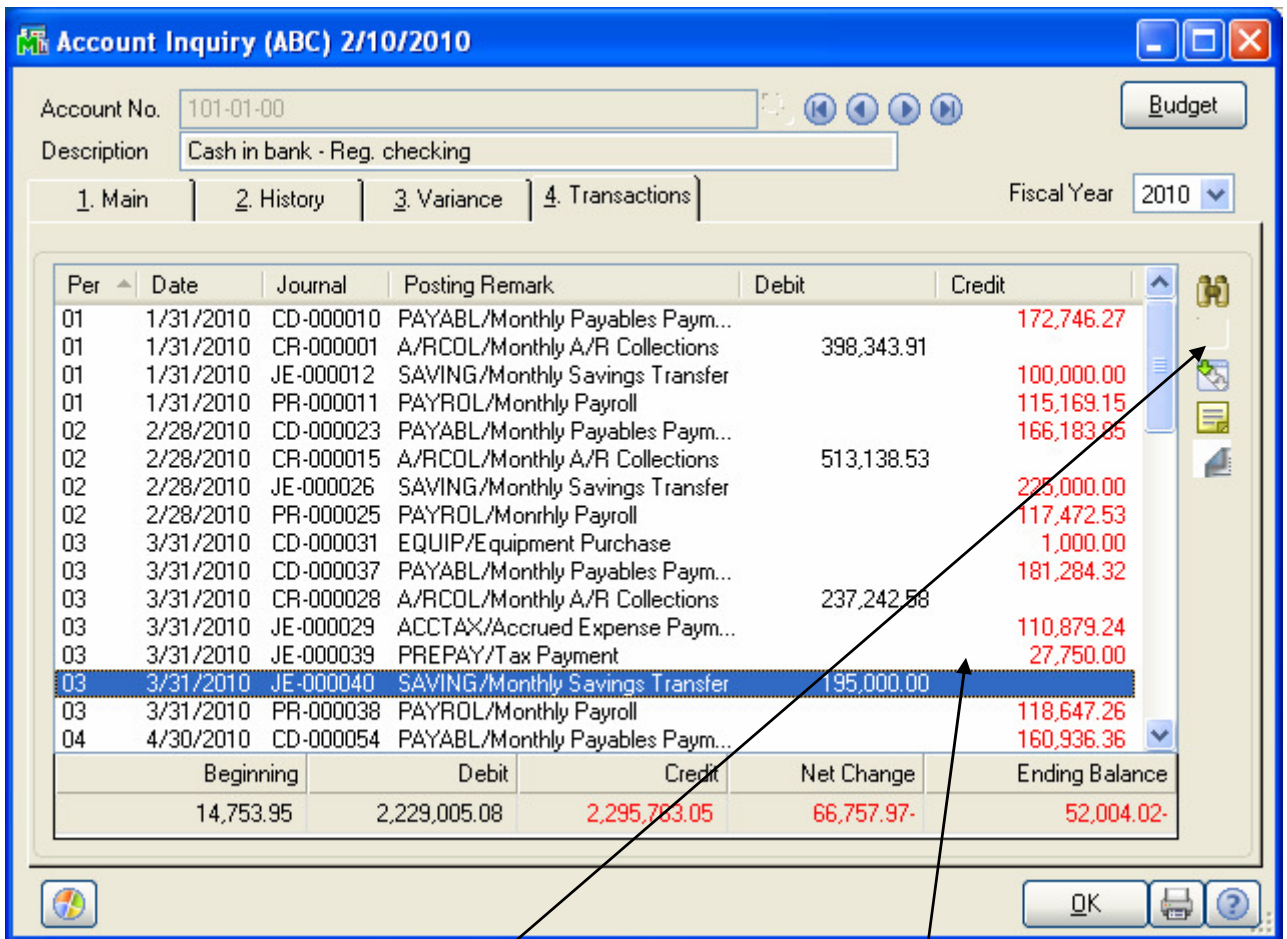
Account Inquiry (ABC) 2/10/2010

Account No. 101-01-00

Description Cash in bank - Reg. checking

Budget

1. Main | 2. History | 3. Variance | 4. Transactions

Fiscal Year 2010

| Per | Date | Journal | Posting Remark | Debit | Credit |
|---|---|---|---|---|---|
| 01 | 1/31/2010 | CD-000010 | PAYABL/Monthly Payables Paym... | | 172,746.27 |
| 01 | 1/31/2010 | CR-000001 | A/RCOL/Monthly A/R Collections | 398,343.91 | |
| 01 | 1/31/2010 | JE-000012 | SAVING/Monthly Savings Transfer | | 100,000.00 |
| 01 | 1/31/2010 | PR-000011 | PAYROL/Monthly Payroll | | 115,169.15 |
| 02 | 2/28/2010 | CD-000023 | PAYABL/Monthly Payables Paym... | | 166,183.85 |
| 02 | 2/28/2010 | CR-000015 | A/RCOL/Monthly A/R Collections | 513,138.53 | |
| 02 | 2/28/2010 | JE-000026 | SAVING/Monthly Savings Transfer | | 225,000.00 |
| 02 | 2/28/2010 | PR-000025 | PAYROL/Monrhly Payroll | | 117,472.53 |
| 03 | 3/31/2010 | CD-000031 | EQUIP/Equipment Purchase | | 1,000.00 |
| 03 | 3/31/2010 | CD-000037 | PAYABL/Monthly Payables Paym... | | 181,284.32 |
| 03 | 3/31/2010 | CR-000028 | A/RCOL/Monthly A/R Collections | 237,242.58 | |
| 03 | 3/31/2010 | JE-000029 | ACCTAX/Accrued Expense Paym... | | 110,879.24 |
| 03 | 3/31/2010 | JE-000039 | PREPAY/Tax Payment | | 27,750.00 |
| 03 | 3/31/2010 | JE-000040 | SAVING/Monthly Savings Transfer | 195,000.00 | |
| 03 | 3/31/2010 | PR-000038 | PAYROL/Monthly Payroll | | 118,647.26 |
| 04 | 4/30/2010 | CD-000054 | PAYABL/Monthly Payables Paym... | | 160,936.36 |

| Beginning | Debit | Credit | Net Change | Ending Balance |
|---|---|---|---|---|
| 14,753.95 | 2,229,005.08 | 2,295,763.05 | 66,757.97- | 52,004.02- |

OK